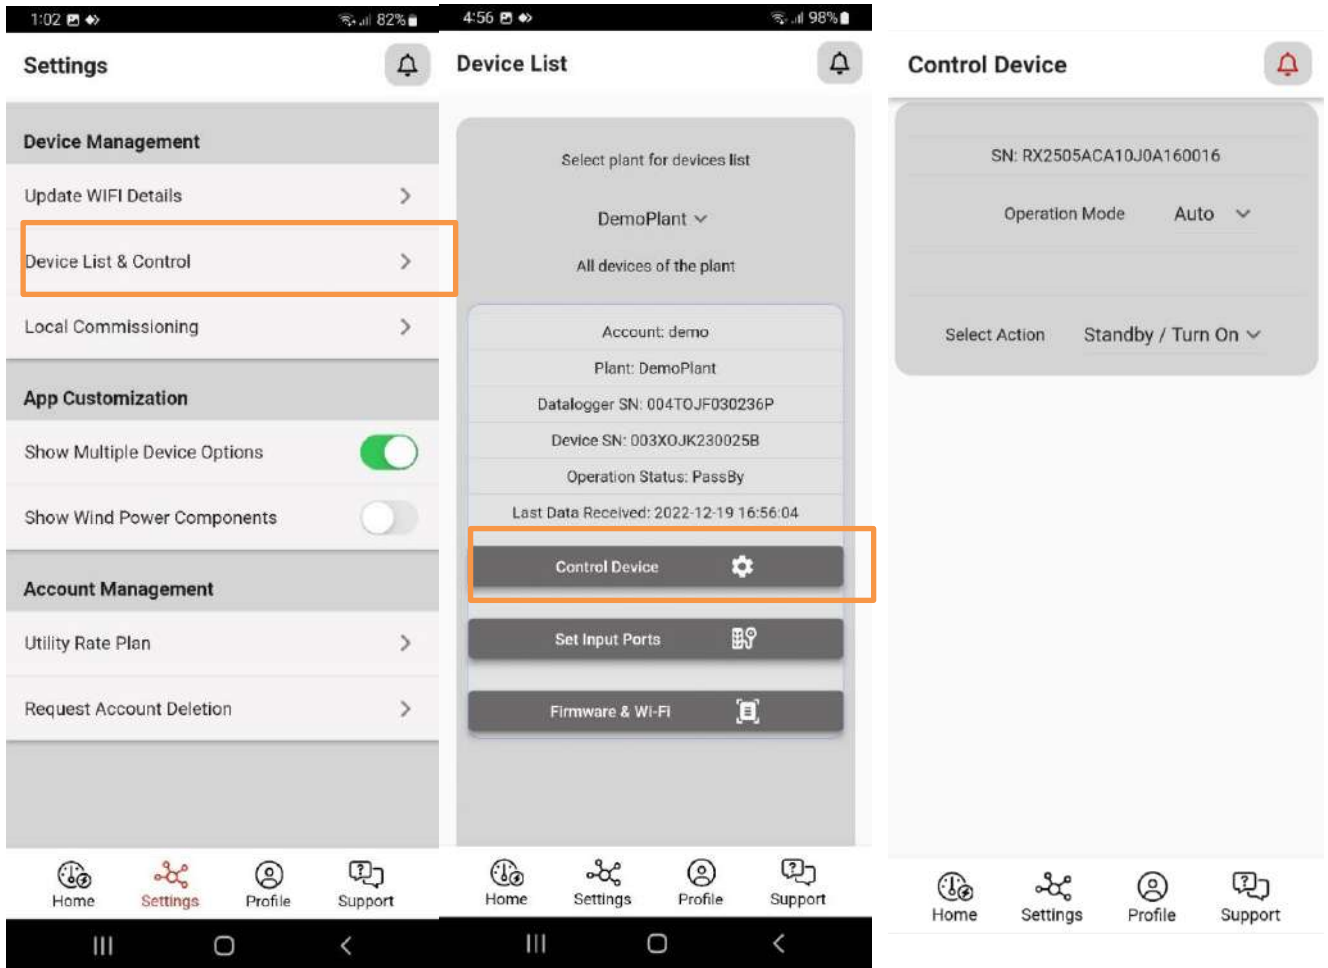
1:02 82%

Settings

Device Management

Update WIFI Details

Device List & Control

Local Commissioning

App Customization

Show Multiple Device Options

Show Wind Power Components

Account Management

Utility Rate Plan

Request Account Deletion

Home Settings Profile Support

4:56 98%

Device List

Select plant for devices list

DemoPlant

All devices of the plant

Account: demo

Plant: DemoPlant

Datalogger SN: 004TOJF030236P

Device SN: 003XOJK230025B

Operation Status: PassBy

Last Data Received: 2022-12-19 16:56:04

Control Device

Set Input Ports

Firmware & Wi-Fi

Home Settings Profile Support

Control Device

SN: RX2505ACA10J0A160016

Operation Mode Auto

Select Action Standby / Turn On

Home Settings Profile Support